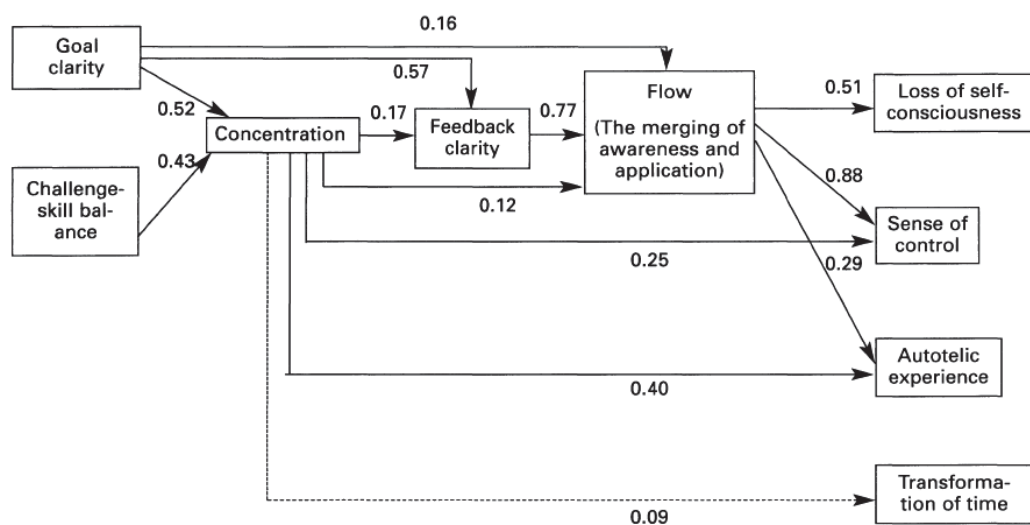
Goal clarity

0.16

0.57

0.52

Concentration

0.17

Feedback clarity

0.77

Flow (The merging of awareness and application)

0.51

Loss of self-consciousness

0.43

Challenge-skill balance

0.12

0.88

Sense of control

0.25

0.29

Autotelic experience

0.40

Transformation of time

0.09